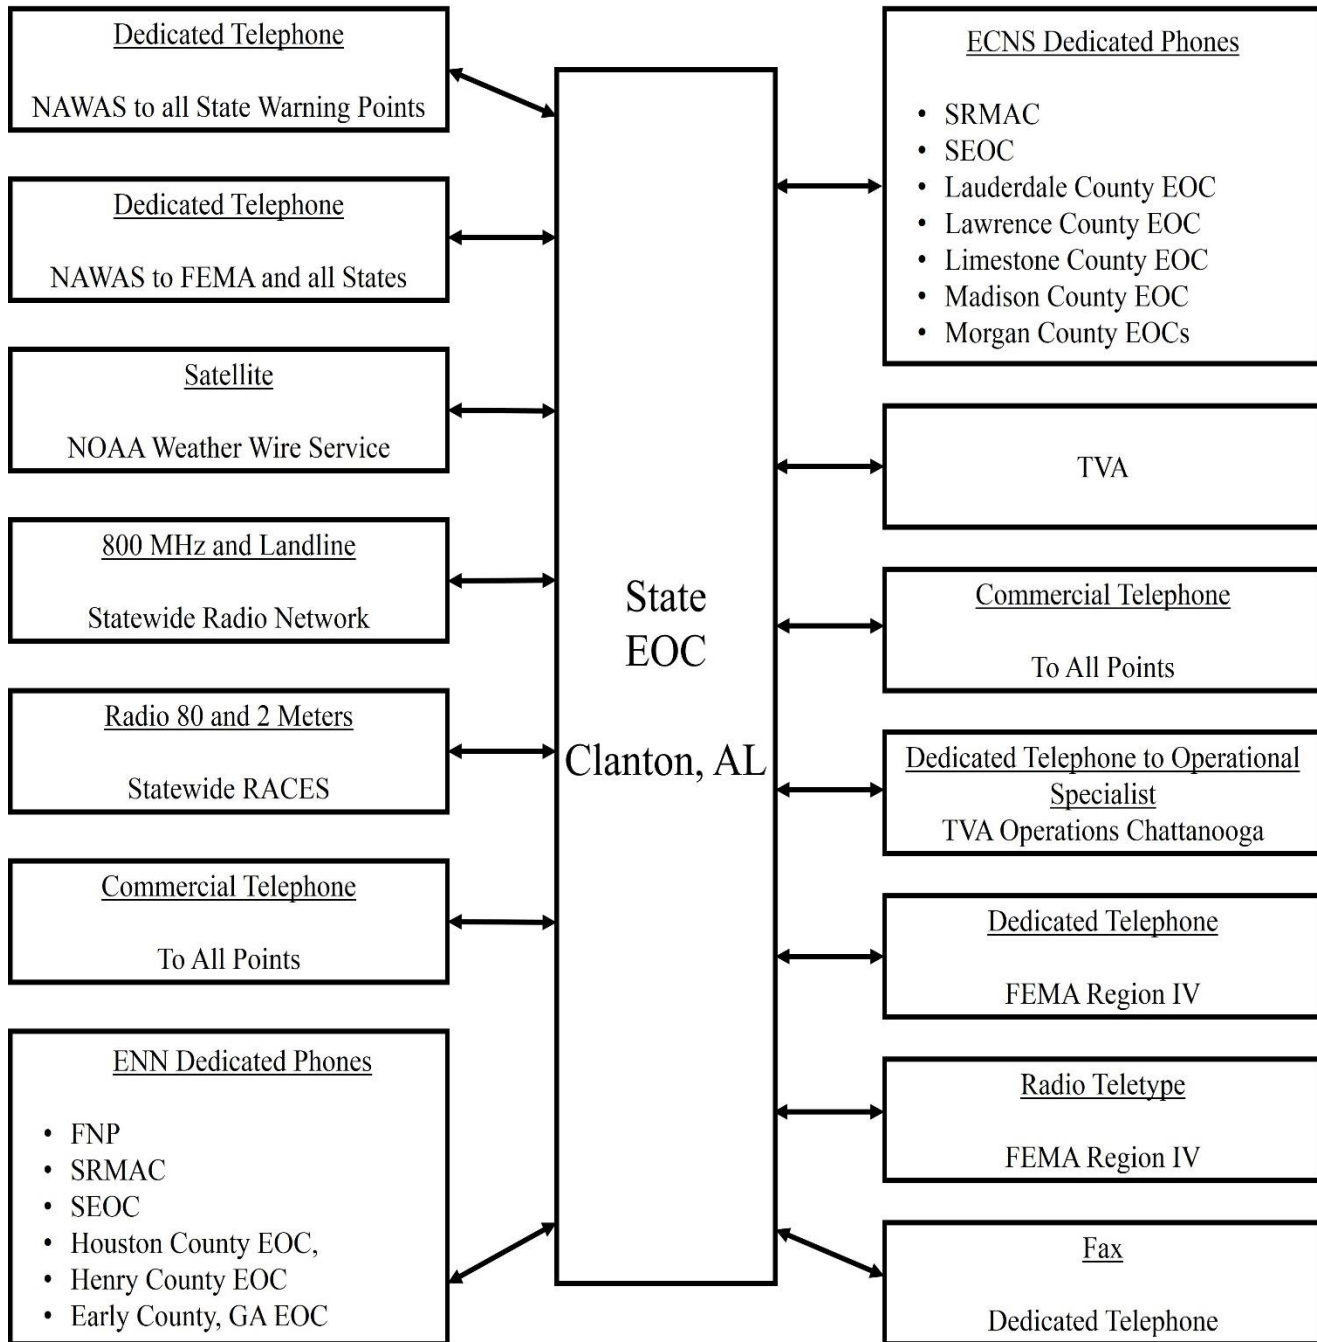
Dedicated Telephone

NAWAS to all State Warning Points

Dedicated Telephone

NAWAS to FEMA and all States

Satellite

NOAA Weather Wire Service

800 MHz and Landline

Statewide Radio Network

Radio 80 and 2 Meters

Statewide RACES

Commercial Telephone

To All Points

ENN Dedicated Phones

- FNP
- SRMAC
- SEOC
- Houston County EOC,
- Henry County EOC
- Early County, GA EOC

State EOC

Clanton, AL

ECNS Dedicated Phones

- SRMAC
- SEOC
- Lauderdale County EOC
- Lawrence County EOC
- Limestone County EOC
- Madison County EOC
- Morgan County EOCs

TVA

Commercial Telephone

To All Points

Dedicated Telephone to Operational Specialist

TVA Operations Chattanooga

Dedicated Telephone

FEMA Region IV

Radio Teletype

FEMA Region IV

Fax

Dedicated Telephone